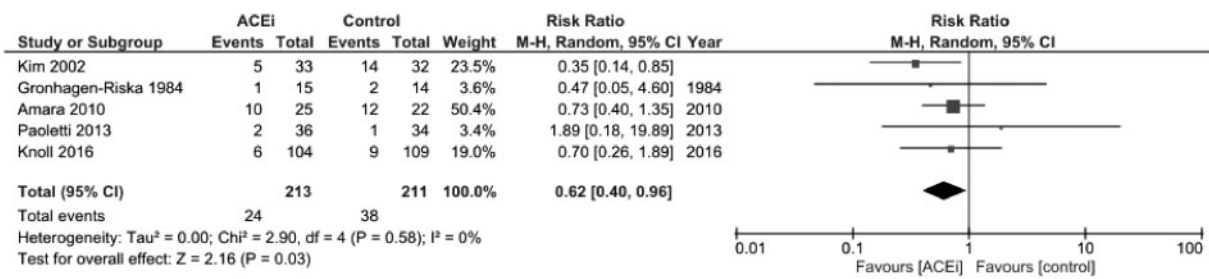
| Study or Subgroup | ACEi Events | ACEi Total | Control Events | Control Total | Weight | Risk Ratio M-H, Random, 95% CI | Year |
|---|---|---|---|---|---|---|---|
| Kim 2002 | 5 | 33 | 14 | 32 | 23.5% | 0.35 [0.14, 0.85] | |
| Gronhagen-Riska 1984 | 1 | 15 | 2 | 14 | 3.6% | 0.47 [0.05, 4.60] | 1984 |
| Amara 2010 | 10 | 25 | 12 | 22 | 50.4% | 0.73 [0.40, 1.35] | 2010 |
| Paoletti 2013 | 2 | 36 | 1 | 34 | 3.4% | 1.89 [0.18, 19.89] | 2013 |
| Knoll 2016 | 6 | 104 | 9 | 109 | 19.0% | 0.70 [0.26, 1.89] | 2016 |
| **Total (95% CI)** | | **213** | | **211** | **100.0%** | **0.62 [0.40, 0.96]** | |
| Total events | 24 | | 38 | | | | |

Heterogeneity: Tau² = 0.00; Chi² = 2.90, df = 4 (P = 0.58); I² = 0%
Test for overall effect: Z = 2.16 (P = 0.03)

Risk Ratio
M-H, Random, 95% CI

0.01 0.1 1 10 100
Favours [ACEi] Favours [control]